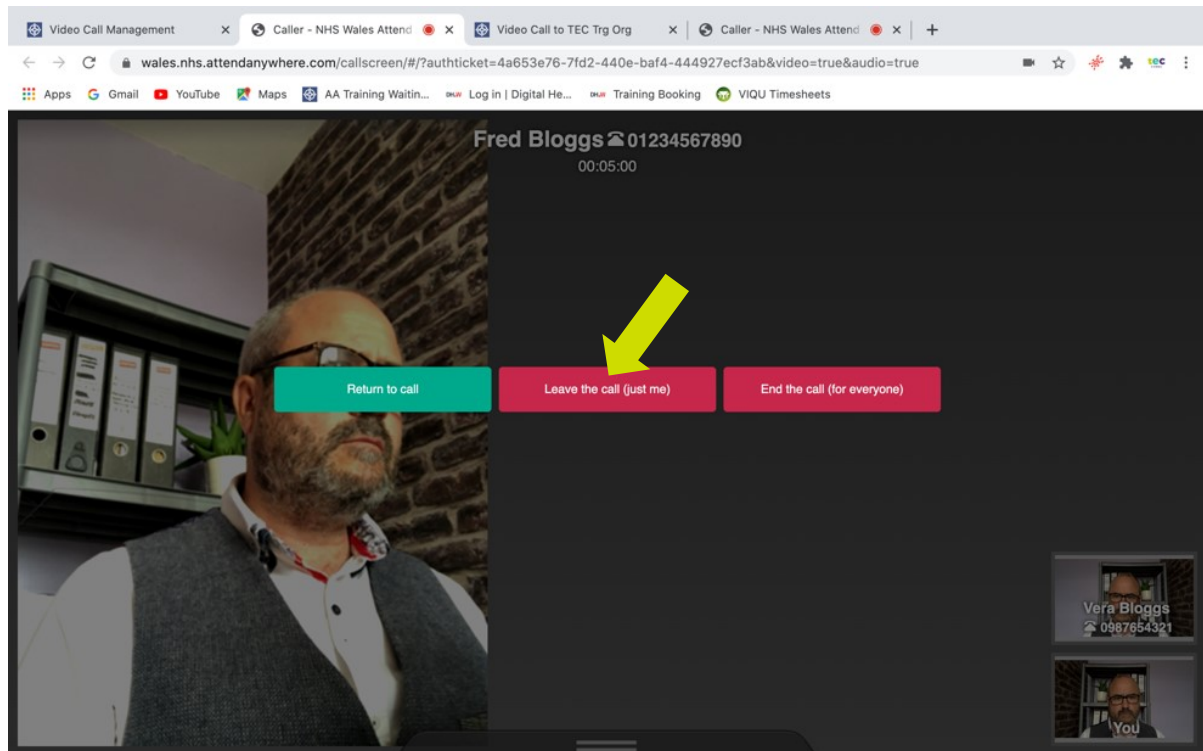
Video Call Management ×
Caller - NHS Wales Attend ×
Video Call to TEC Trg Org ×
Caller - NHS Wales Attend ×
+

wales.nhs.attendanywhere.com/callscreen/#/?authticket=4a653e76-7fd2-440e-baf4-444927ecf3ab&video=true&audio=true

Apps Gmail YouTube Maps AA Training Waitin... Log in | Digital He... Training Booking VIQU Timesheets

Fred Bloggs ☎ 01234567890
00:05:00

Return to call
Leave the call (just me)
End the call (for everyone)

Vera Bloggs
☎ 0987654321

You